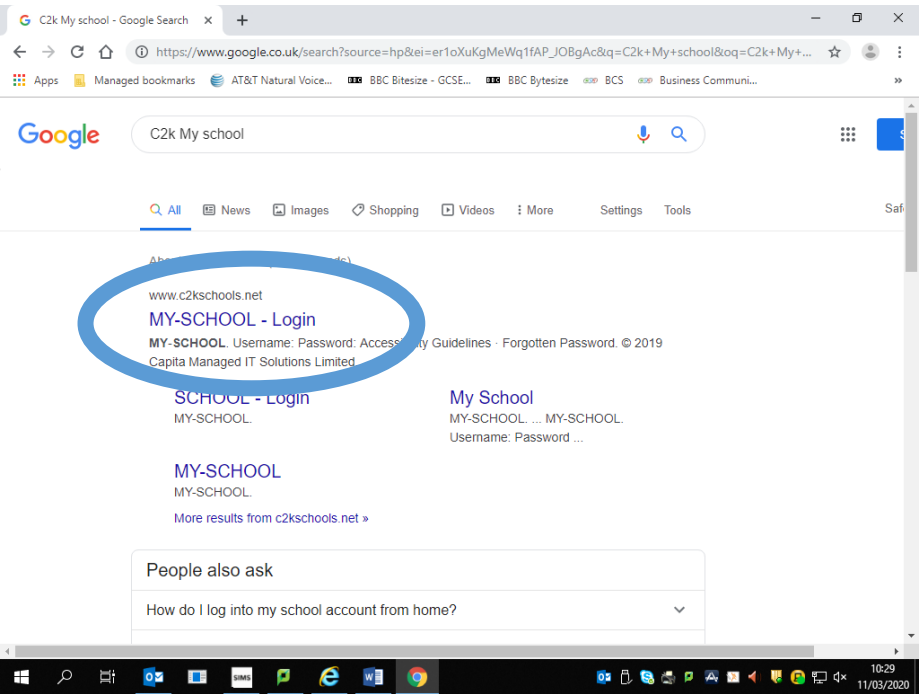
C2k My school - Google Search ×
+
https://www.google.co.uk/search?source=hp&ei=er1oXuKgMeWq1fAP_JOBgAc&q=C2k+My+school&oq=C2k+My+...
Apps
Managed bookmarks
AT&T Natural Voice...
BBC Bitesize - GCSE...
BBC Bytesize
BCS
Business Communi...
»

Google
C2k My school

All
News
Images
Shopping
Videos
More
Settings
Tools
Saf

Abo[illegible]ds)

www.c2kschools.net
MY-SCHOOL - Login
MY-SCHOOL. Username: Password: Access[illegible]ty Guidelines · Forgotten Password. © 2019 Capita Managed IT Solutions Limited.

SCHOOL - Login
MY-SCHOOL.

My School
MY-SCHOOL. ... MY-SCHOOL. Username: Password ...

MY-SCHOOL
MY-SCHOOL.

More results from c2kschools.net »

People also ask
How do I log into my school account from home?

SIMS
10:29
11/03/2020